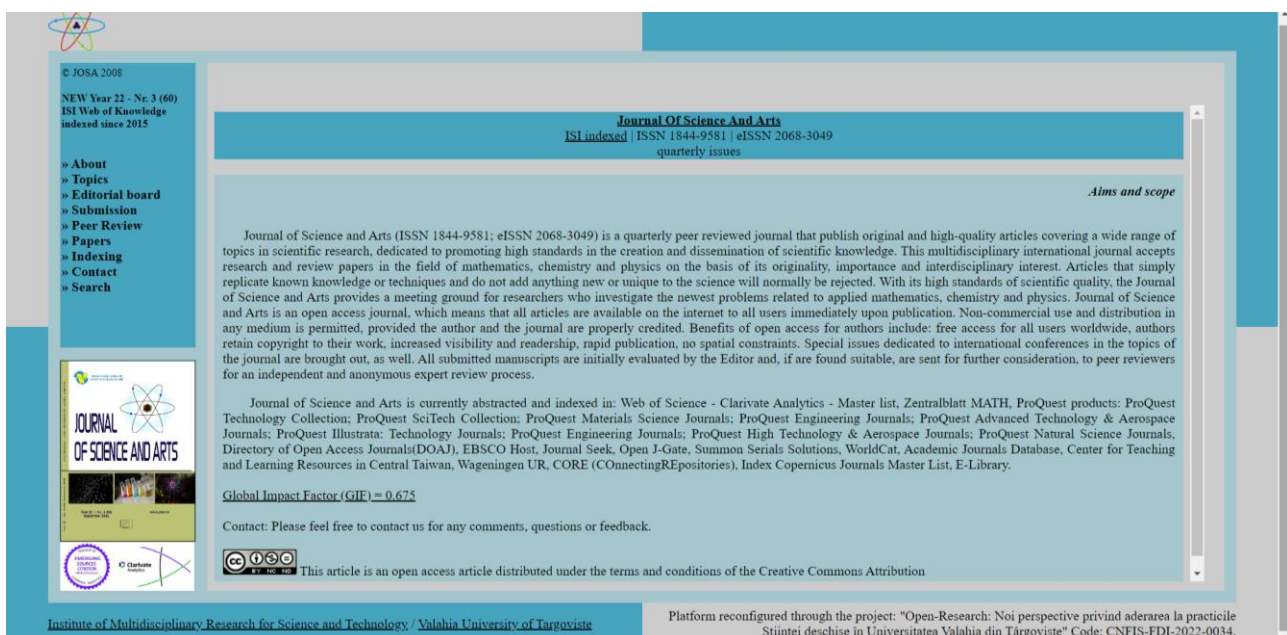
© JOSA 2008

NEW Year 22 - Nr. 3 (60)
ISI Web of Knowledge indexed since 2015

» About
» Topics
» Editorial board
» Submission
» Peer Review
» Papers
» Indexing
» Contact
» Search

JOURNAL OF SCIENCE AND ARTS

Clarivate Analytics

Journal Of Science And Arts
ISI indexed | ISSN 1844-9581 | eISSN 2068-3049
quarterly issues

Aims and scope

Journal of Science and Arts (ISSN 1844-9581; eISSN 2068-3049) is a quarterly peer reviewed journal that publish original and high-quality articles covering a wide range of topics in scientific research, dedicated to promoting high standards in the creation and dissemination of scientific knowledge. This multidisciplinary international journal accepts research and review papers in the field of mathematics, chemistry and physics on the basis of its originality, importance and interdisciplinary interest. Articles that simply replicate known knowledge or techniques and do not add anything new or unique to the science will normally be rejected. With its high standards of scientific quality, the Journal of Science and Arts provides a meeting ground for researchers who investigate the newest problems related to applied mathematics, chemistry and physics. Journal of Science and Arts is an open access journal, which means that all articles are available on the internet to all users immediately upon publication. Non-commercial use and distribution in any medium is permitted, provided the author and the journal are properly credited. Benefits of open access for authors include: free access for all users worldwide, authors retain copyright to their work, increased visibility and readership, rapid publication, no spatial constraints. Special issues dedicated to international conferences in the topics of the journal are brought out, as well. All submitted manuscripts are initially evaluated by the Editor and, if are found suitable, are sent for further consideration, to peer reviewers for an independent and anonymous expert review process.

Journal of Science and Arts is currently abstracted and indexed in: Web of Science - Clarivate Analytics - Master list, Zentralblatt MATH, ProQuest products: ProQuest Technology Collection; ProQuest SciTech Collection; ProQuest Materials Science Journals; ProQuest Engineering Journals; ProQuest Advanced Technology & Aerospace Journals; ProQuest Illustrata: Technology Journals; ProQuest Engineering Journals; ProQuest High Technology & Aerospace Journals; ProQuest Natural Science Journals, Directory of Open Access Journals(DOAJ), EBSCO Host, Journal Seek, Open J-Gate, Summon Serials Solutions, WorldCat, Academic Journals Database, Center for Teaching and Learning Resources in Central Taiwan, Wageningen UR, CORE (COnnectingREpositories), Index Copernicus Journals Master List, E-Library.

Global Impact Factor (GIF) = 0.675

Contact: Please feel free to contact us for any comments, questions or feedback.

This article is an open access article distributed under the terms and conditions of the Creative Commons Attribution

Institute of Multidisciplinary Research for Science and Technology / Valahia University of Targoviste

Platform reconfigured through the project: "Open-Research: Noi perspective privind aderarea la practicile Științei deschise în Universitatea Valahia din Târgoviște" Code: CNFIS-FDI-2022-0034.